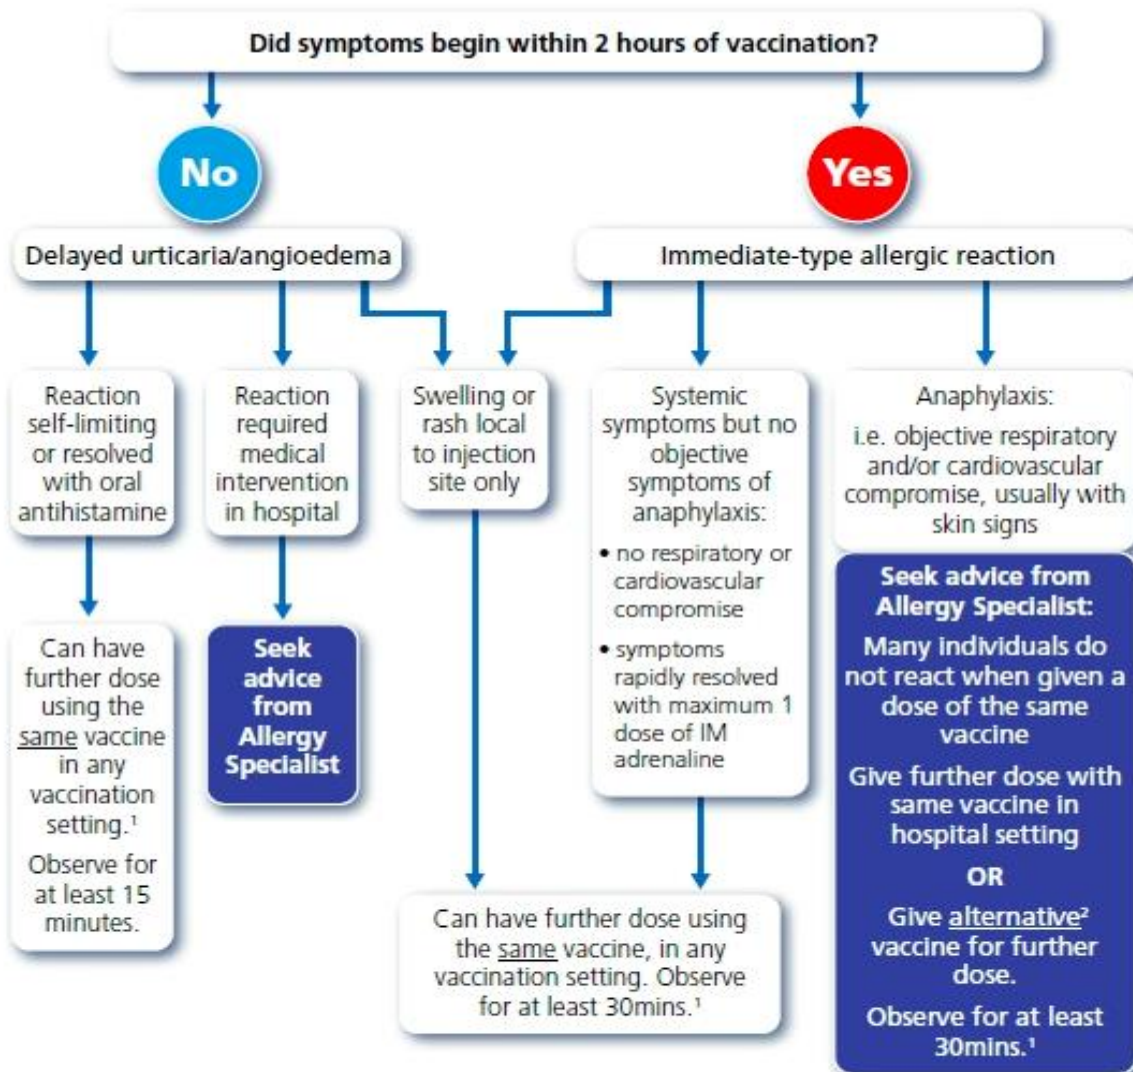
Did symptoms begin within 2 hours of vaccination?

No

Yes

Delayed urticaria/angioedema

Immediate-type allergic reaction

Reaction self-limiting or resolved with oral antihistamine

Reaction required medical intervention in hospital

Swelling or rash local to injection site only

Systemic symptoms but no objective symptoms of anaphylaxis:

• no respiratory or cardiovascular compromise

• symptoms rapidly resolved with maximum 1 dose of IM adrenaline

Anaphylaxis:

i.e. objective respiratory and/or cardiovascular compromise, usually with skin signs

Seek advice from Allergy Specialist:

Many individuals do not react when given a dose of the same vaccine

Give further dose with same vaccine in hospital setting

OR

Give alternative² vaccine for further dose.

Observe for at least 30mins.¹

Can have further dose using the same vaccine in any vaccination setting.¹

Observe for at least 15 minutes.

Seek advice from Allergy Specialist

Can have further dose using the same vaccine, in any vaccination setting. Observe for at least 30mins.¹